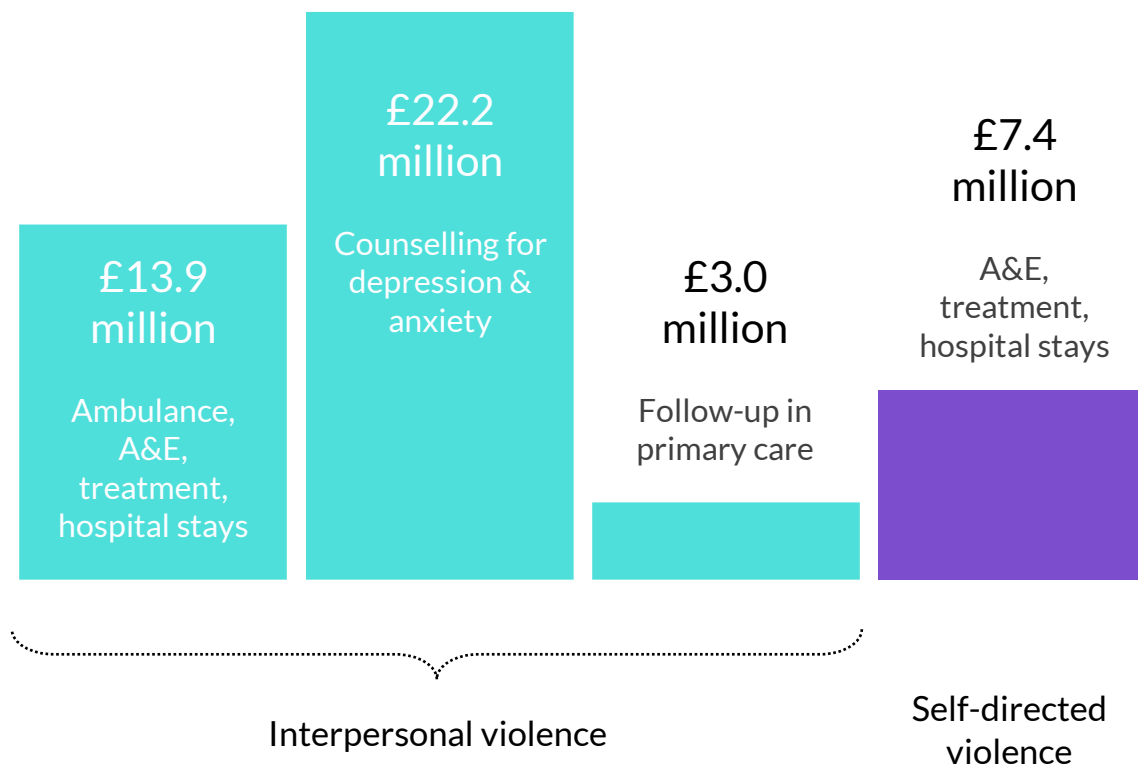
£13.9 million

Ambulance, A&E, treatment, hospital stays

£22.2 million

Counselling for depression & anxiety

£3.0 million

Follow-up in primary care

£7.4 million

A&E, treatment, hospital stays

Interpersonal violence

Self-directed violence